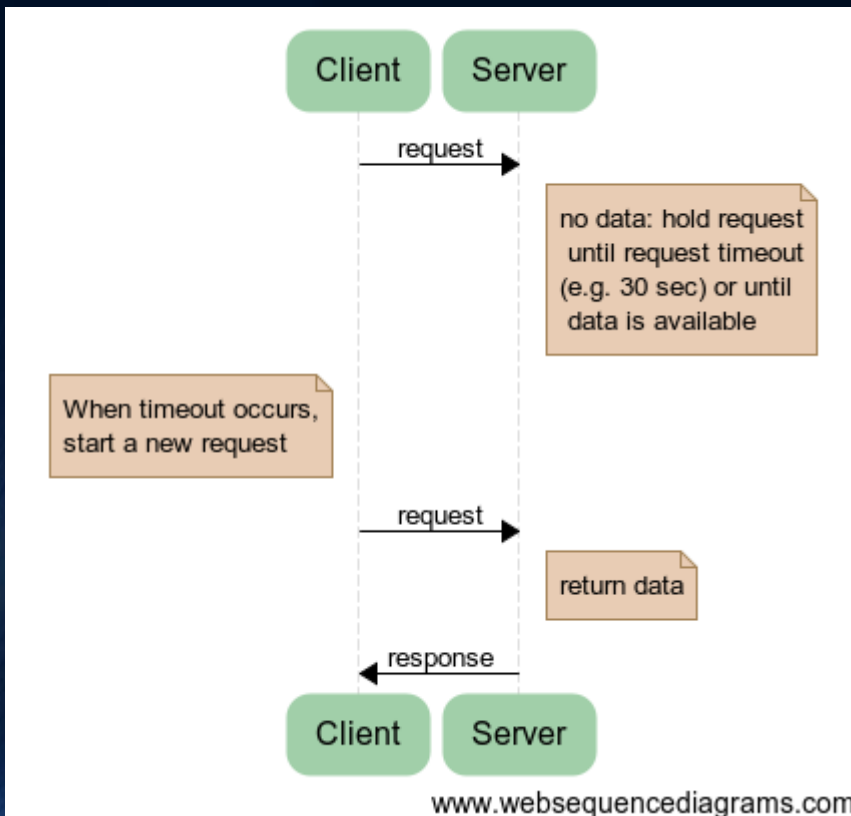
Client Server

request

no data: hold request until request timeout (e.g. 30 sec) or until data is available

When timeout occurs, start a new request

request

return data

response

Client Server

www.websequencediagrams.com